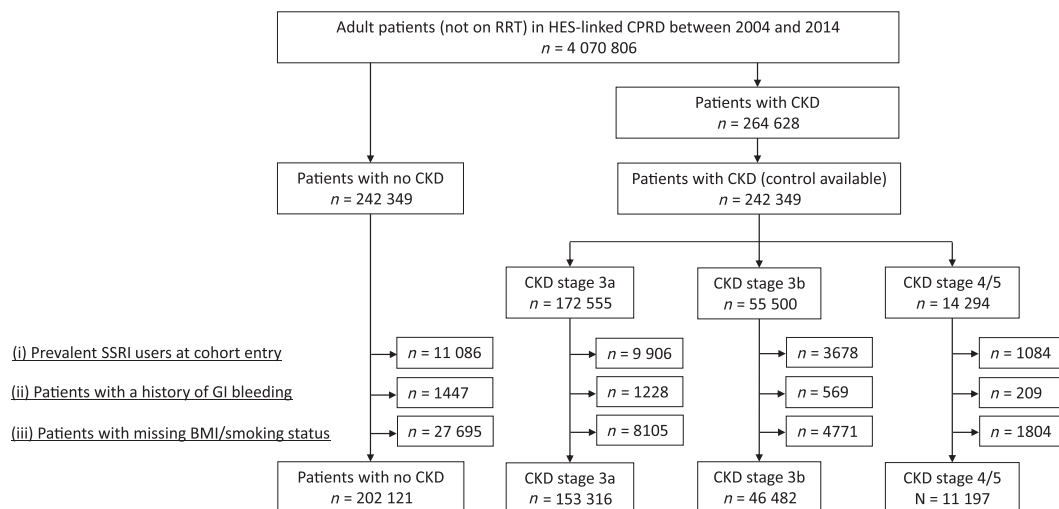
Adult patients (not on RRT) in HES-linked CPRD between 2004 and 2014
$n$ = 4 070 806

Patients with CKD
$n$ = 264 628

Patients with no CKD
$n$ = 242 349

Patients with CKD (control available)
$n$ = 242 349

CKD stage 3a
$n$ = 172 555

CKD stage 3b
$n$ = 55 500

CKD stage 4/5
$n$ = 14 294

(i) Prevalent SSRI users at cohort entry

(ii) Patients with a history of GI bleeding

(iii) Patients with missing BMI/smoking status

$n$ = 11 086

$n$ = 1447

$n$ = 27 695

$n$ = 9 906

$n$ = 1228

$n$ = 8105

$n$ = 3678

$n$ = 569

$n$ = 4771

$n$ = 1084

$n$ = 209

$n$ = 1804

Patients with no CKD
$n$ = 202 121

CKD stage 3a
$n$ = 153 316

CKD stage 3b
$n$ = 46 482

CKD stage 4/5
N = 11 197